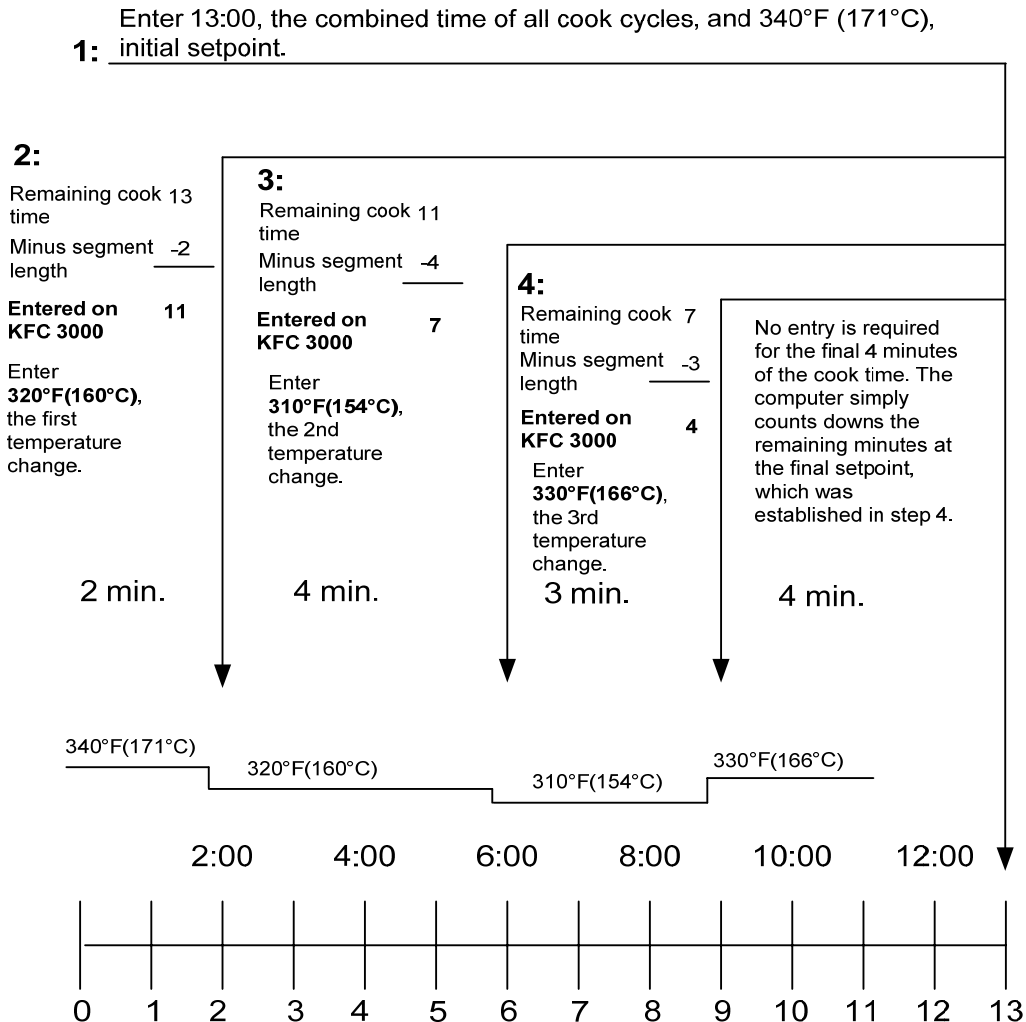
1: Enter 13:00, the combined time of all cook cycles, and 340°F (171°C), initial setpoint.

2:

Remaining cook time 13
Minus segment length -2
**Entered on KFC 3000** **11**

Enter **320°F(160°C)**, the first temperature change.

3:

Remaining cook time 11
Minus segment length -4
**Entered on KFC 3000** **7**

Enter **310°F(154°C)**, the 2nd temperature change.

4:

Remaining cook time 7
Minus segment length -3
**Entered on KFC 3000** **4**

Enter **330°F(166°C)**, the 3rd temperature change.

No entry is required for the final 4 minutes of the cook time. The computer simply counts downs the remaining minutes at the final setpoint, which was established in step 4.

2 min.

4 min.

3 min.

4 min.

340°F(171°C)

320°F(160°C)

310°F(154°C)

330°F(166°C)

2:00 4:00 6:00 8:00 10:00 12:00

0 1 2 3 4 5 6 7 8 9 10 11 12 13